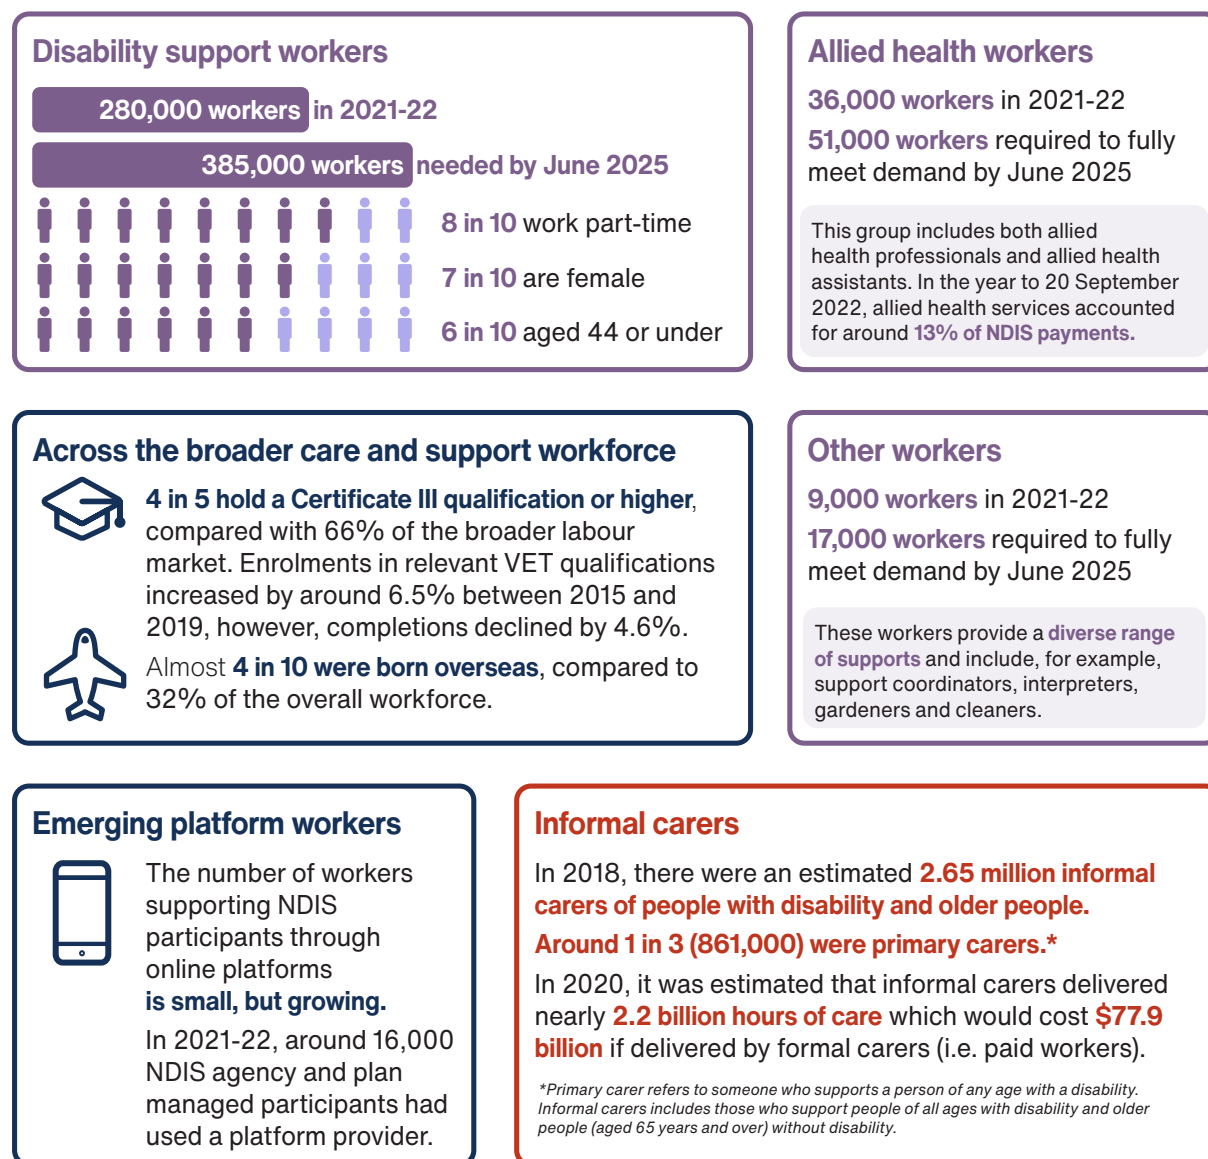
Disability support workers

280,000 workers in 2021-22

385,000 workers needed by June 2025

8 in 10 work part-time

7 in 10 are female

6 in 10 aged 44 or under

Allied health workers

36,000 workers in 2021-22

51,000 workers required to fully meet demand by June 2025

This group includes both allied health professionals and allied health assistants. In the year to 20 September 2022, allied health services accounted for around 13% of NDIS payments.

Across the broader care and support workforce

4 in 5 hold a Certificate III qualification or higher, compared with 66% of the broader labour market. Enrolments in relevant VET qualifications increased by around 6.5% between 2015 and 2019, however, completions declined by 4.6%.

Almost 4 in 10 were born overseas, compared to 32% of the overall workforce.

Other workers

9,000 workers in 2021-22

17,000 workers required to fully meet demand by June 2025

These workers provide a diverse range of supports and include, for example, support coordinators, interpreters, gardeners and cleaners.

Emerging platform workers

The number of workers supporting NDIS participants through online platforms is small, but growing.

In 2021-22, around 16,000 NDIS agency and plan managed participants had used a platform provider.

Informal carers

In 2018, there were an estimated 2.65 million informal carers of people with disability and older people.

Around 1 in 3 (861,000) were primary carers.*

In 2020, it was estimated that informal carers delivered nearly 2.2 billion hours of care which would cost $77.9 billion if delivered by formal carers (i.e. paid workers).

*Primary carer refers to someone who supports a person of any age with a disability. Informal carers includes those who support people of all ages with disability and older people (aged 65 years and over) without disability.